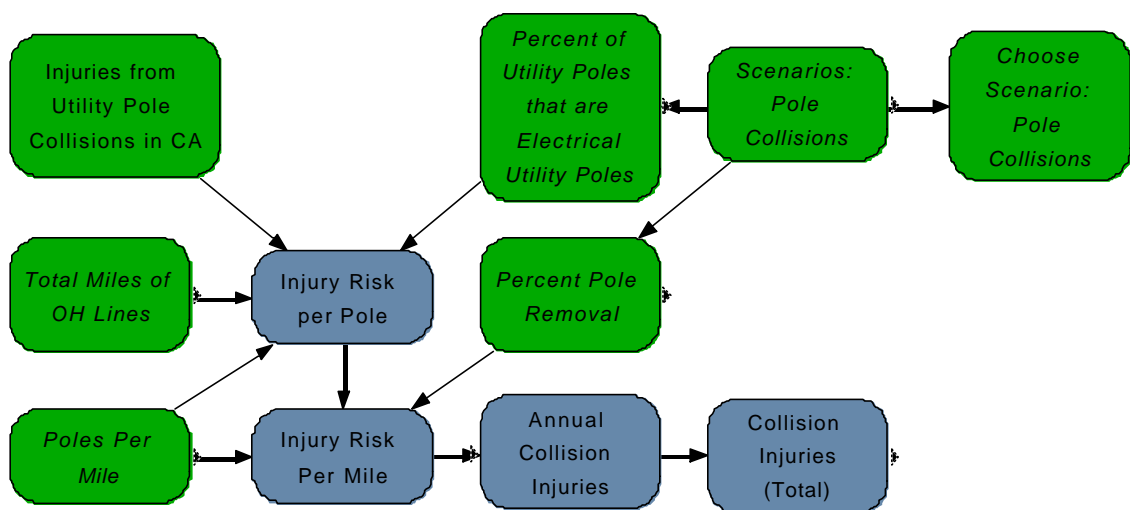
Injuries from Utility Pole Collisions in CA

Percent of Utility Poles that are Electrical Utility Poles

Scenarios: Pole Collisions

Choose Scenario: Pole Collisions

Total Miles of OH Lines

Injury Risk per Pole

Percent Pole Removal

Poles Per Mile

Injury Risk Per Mile

Annual Collision Injuries

Collision Injuries (Total)